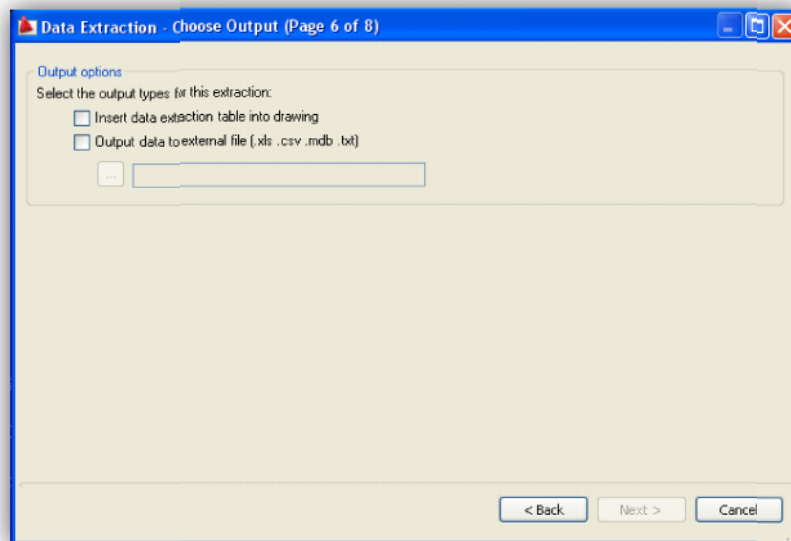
Data Extraction - Choose Output (Page 6 of 8)

Output options

Select the output types for this extraction:

Insert data extraction table into drawing

Output data to external file (.xls .csv .mdb .txt)

...

< Back

Next >

Cancel